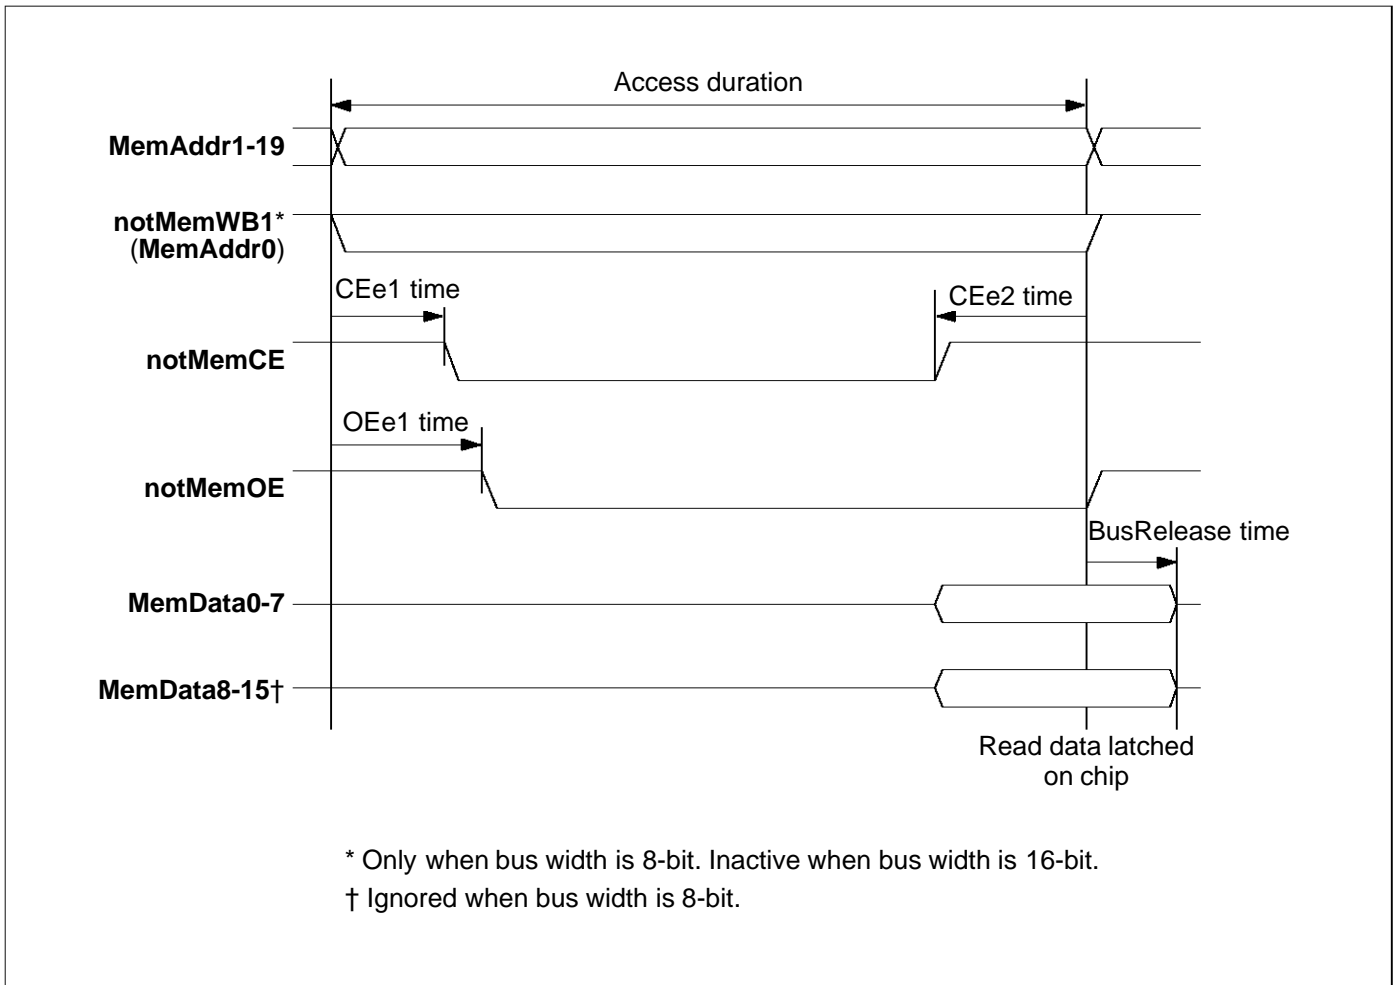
Access duration

MemAddr1-19

notMemWB1*
(MemAddr0)

CEe1 time

CEe2 time

notMemCE

OEe1 time

notMemOE

BusRelease time

MemData0-7

MemData8-15†

Read data latched on chip

* Only when bus width is 8-bit. Inactive when bus width is 16-bit.

† Ignored when bus width is 8-bit.